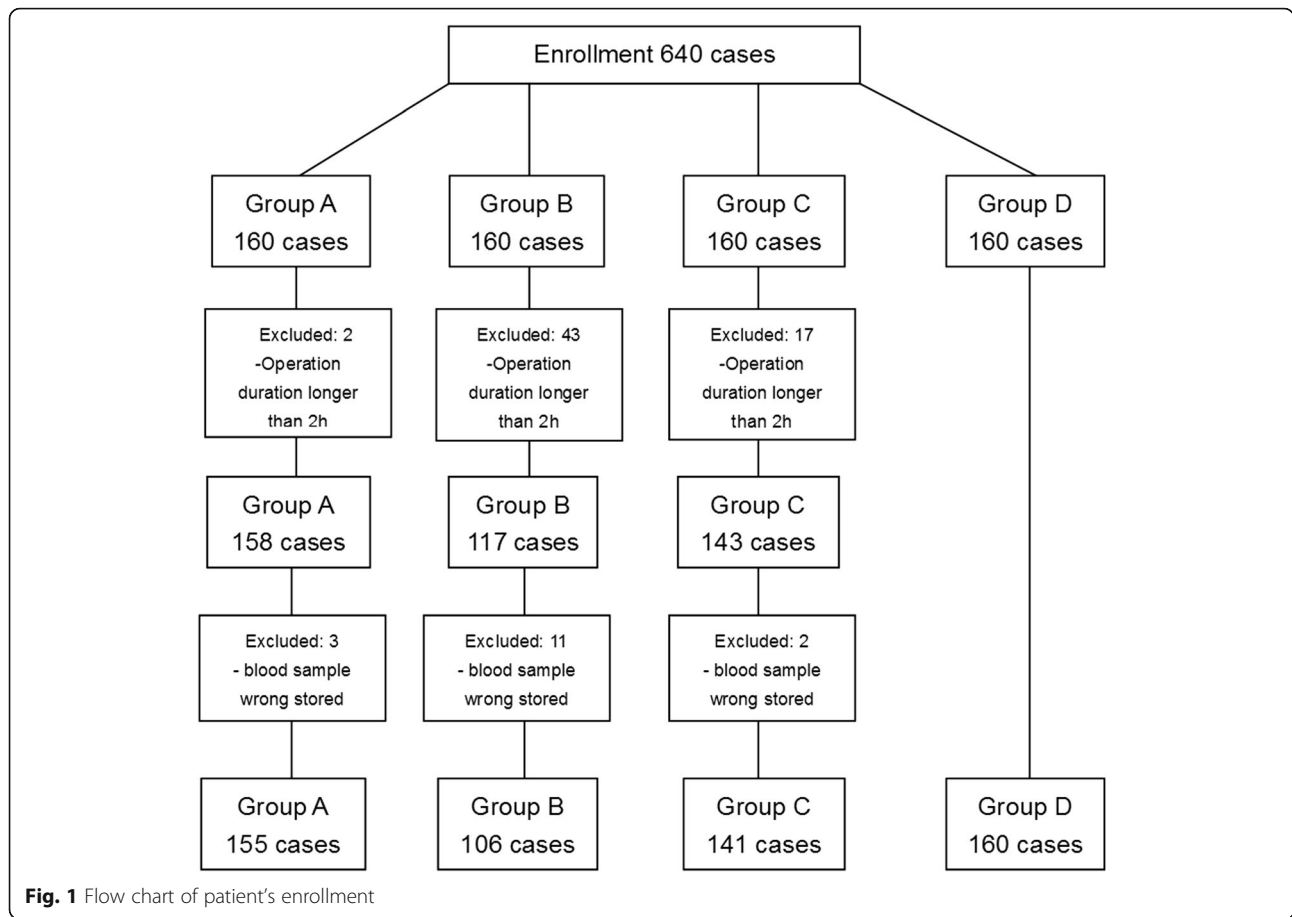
Enrollment 640 cases

Group A
160 cases

Excluded: 2
-Operation duration longer than 2h

Group A
158 cases

Excluded: 3
- blood sample wrong stored

Group A
155 cases

Group B
160 cases

Excluded: 43
-Operation duration longer than 2h

Group B
117 cases

Excluded: 11
- blood sample wrong stored

Group B
106 cases

Group C
160 cases

Excluded: 17
-Operation duration longer than 2h

Group C
143 cases

Excluded: 2
- blood sample wrong stored

Group C
141 cases

Group D
160 cases

Group D
160 cases

Fig. 1 Flow chart of patient's enrollment